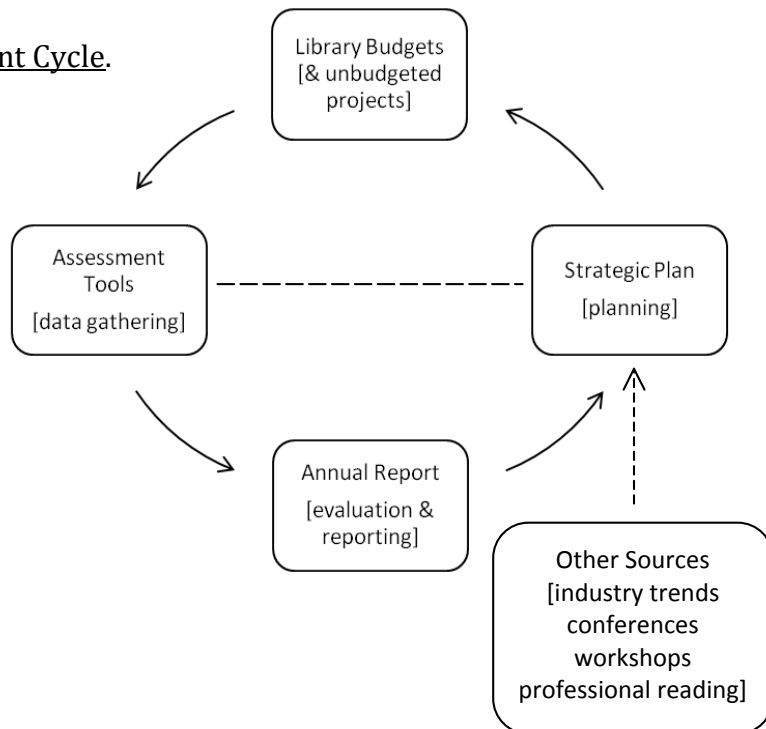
nt Cycle.

Library Budgets [& unbudgeted projects]

Assessment Tools [data gathering]

Strategic Plan [planning]

Annual Report [evaluation & reporting]

Other Sources [industry trends conferences workshops professional reading]